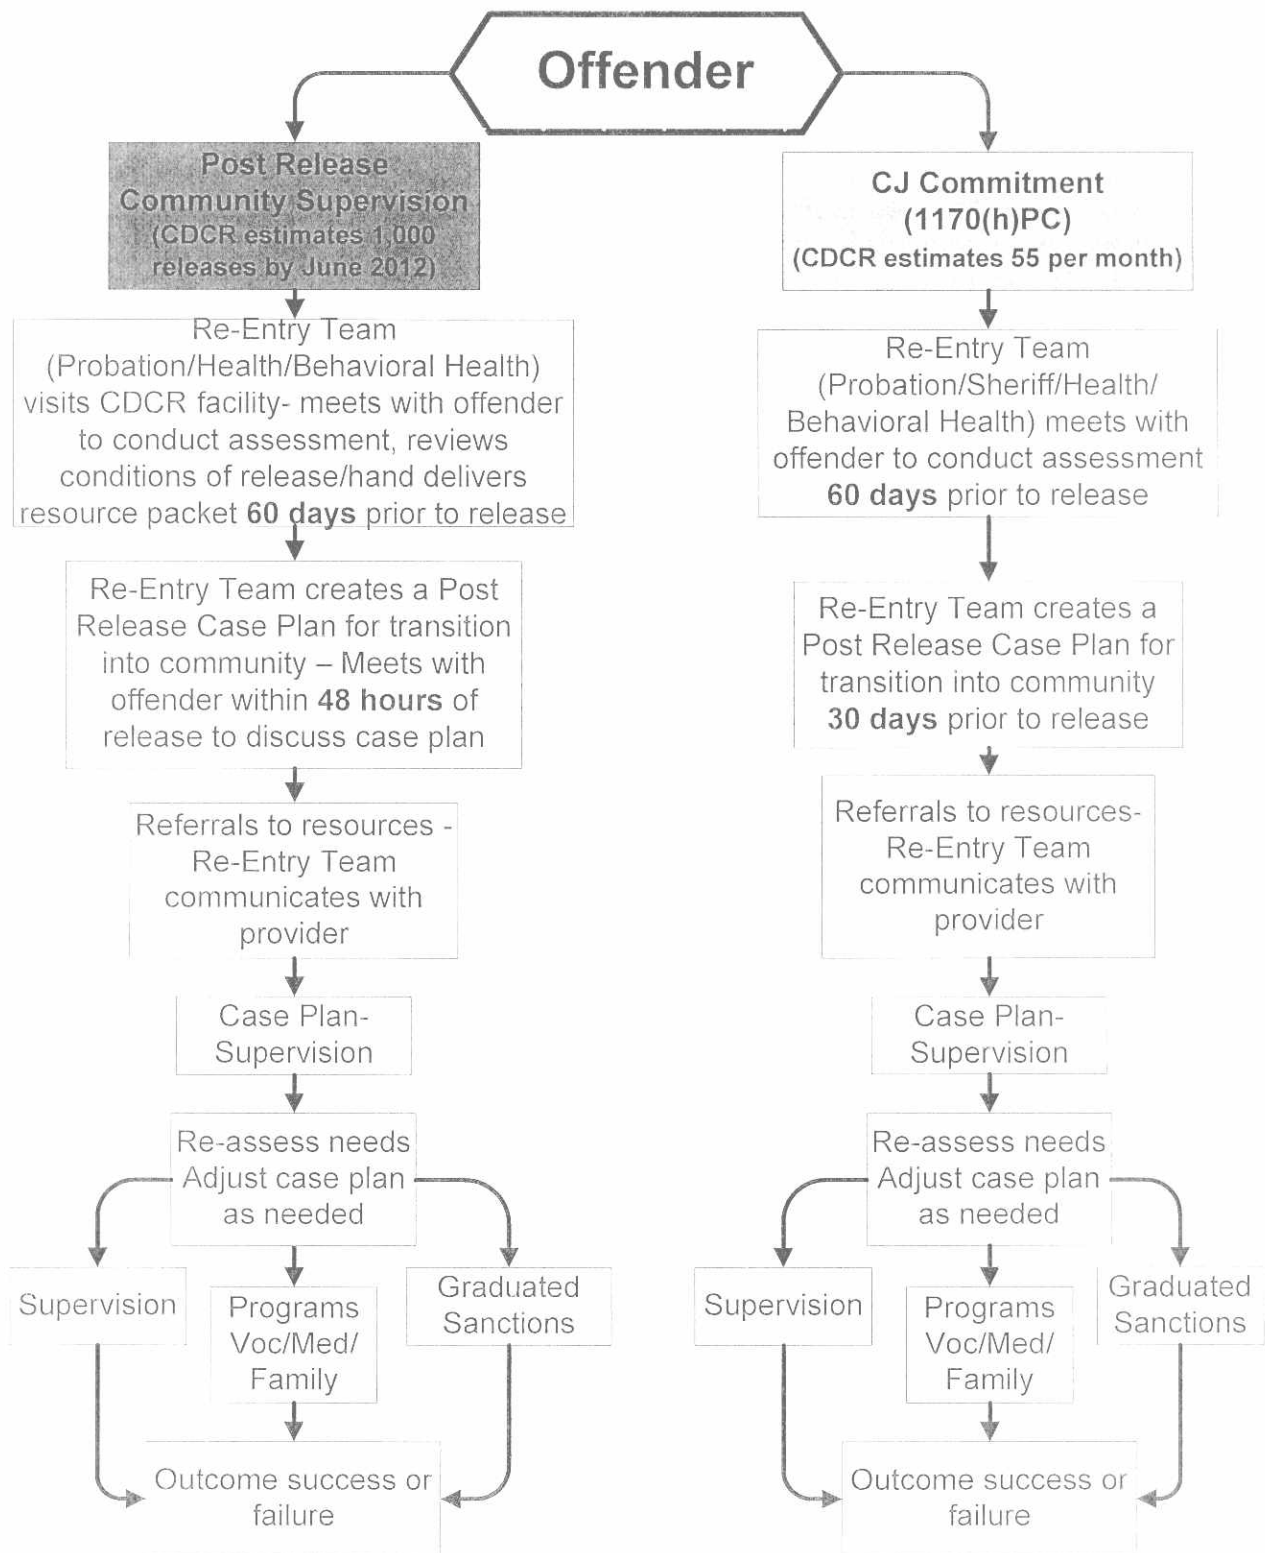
Offender

Post Release Community Supervision
(CDCR estimates 1,000 releases by June 2012)

Re-Entry Team (Probation/Health/Behavioral Health) visits CDCR facility- meets with offender to conduct assessment, reviews conditions of release/hand delivers resource packet **60 days** prior to release

Re-Entry Team creates a Post Release Case Plan for transition into community – Meets with offender within **48 hours** of release to discuss case plan

Referrals to resources - Re-Entry Team communicates with provider

Case Plan- Supervision

Re-assess needs Adjust case plan as needed

Supervision

Programs Voc/Med/ Family

Graduated Sanctions

Outcome success or failure

CJ Commitment
(1170(h)PC)
(CDCR estimates 55 per month)

Re-Entry Team (Probation/Sheriff/Health/ Behavioral Health) meets with offender to conduct assessment **60 days** prior to release

Re-Entry Team creates a Post Release Case Plan for transition into community **30 days** prior to release

Referrals to resources- Re-Entry Team communicates with provider

Case Plan- Supervision

Re-assess needs Adjust case plan as needed

Supervision

Programs Voc/Med/ Family

Graduated Sanctions

Outcome success or failure